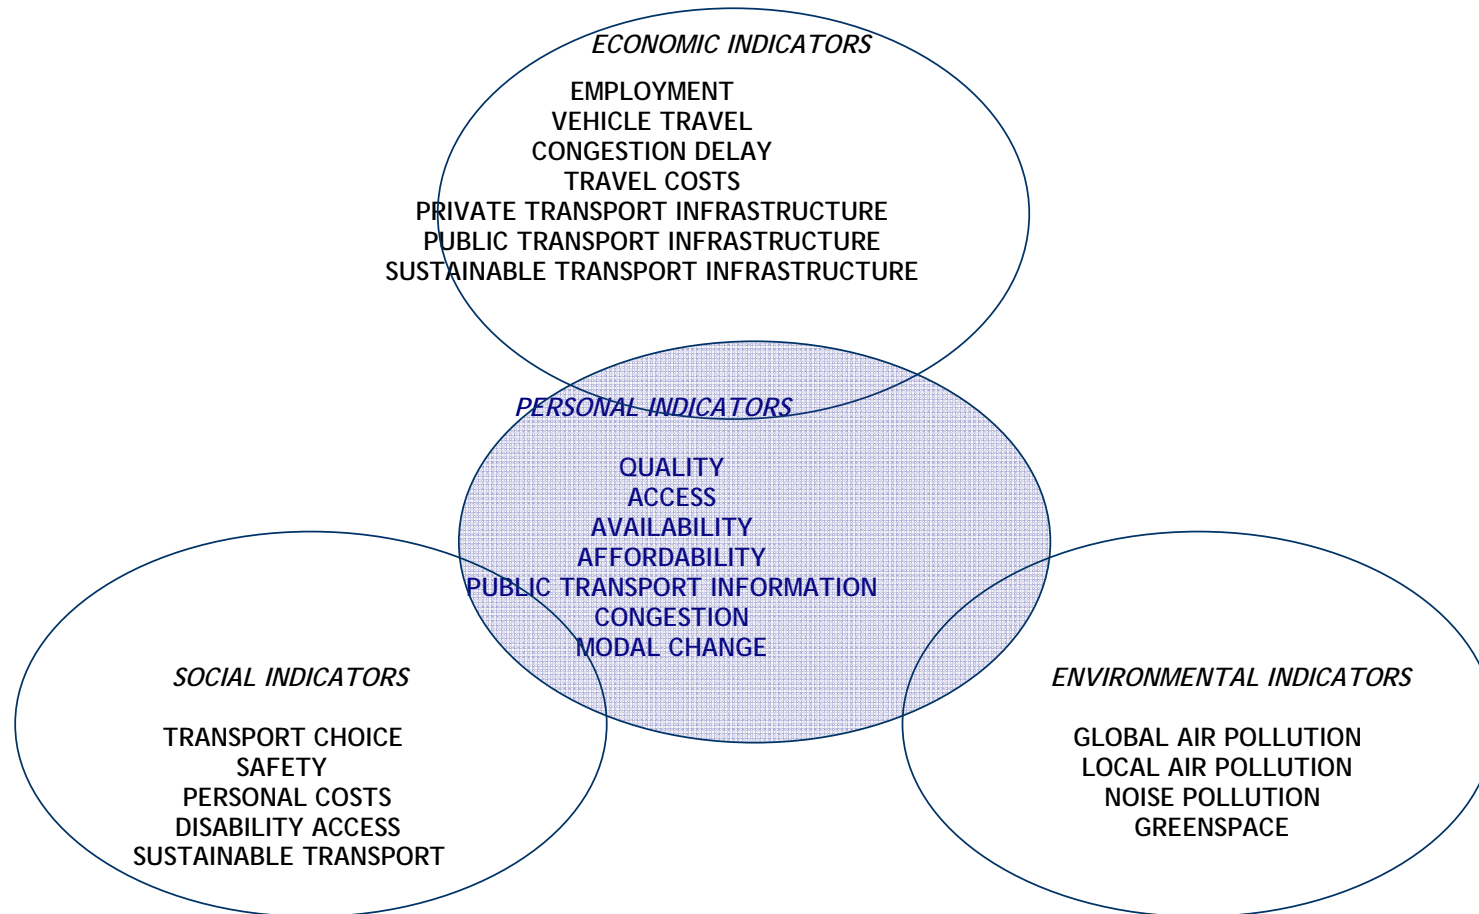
ECONOMIC INDICATORS

EMPLOYMENT
VEHICLE TRAVEL
CONGESTION DELAY
TRAVEL COSTS
PRIVATE TRANSPORT INFRASTRUCTURE
PUBLIC TRANSPORT INFRASTRUCTURE
SUSTAINABLE TRANSPORT INFRASTRUCTURE

PERSONAL INDICATORS

QUALITY
ACCESS
AVAILABILITY
AFFORDABILITY
PUBLIC TRANSPORT INFORMATION
CONGESTION
MODAL CHANGE

SOCIAL INDICATORS

TRANSPORT CHOICE
SAFETY
PERSONAL COSTS
DISABILITY ACCESS
SUSTAINABLE TRANSPORT

ENVIRONMENTAL INDICATORS

GLOBAL AIR POLLUTION
LOCAL AIR POLLUTION
NOISE POLLUTION
GREENSPACE